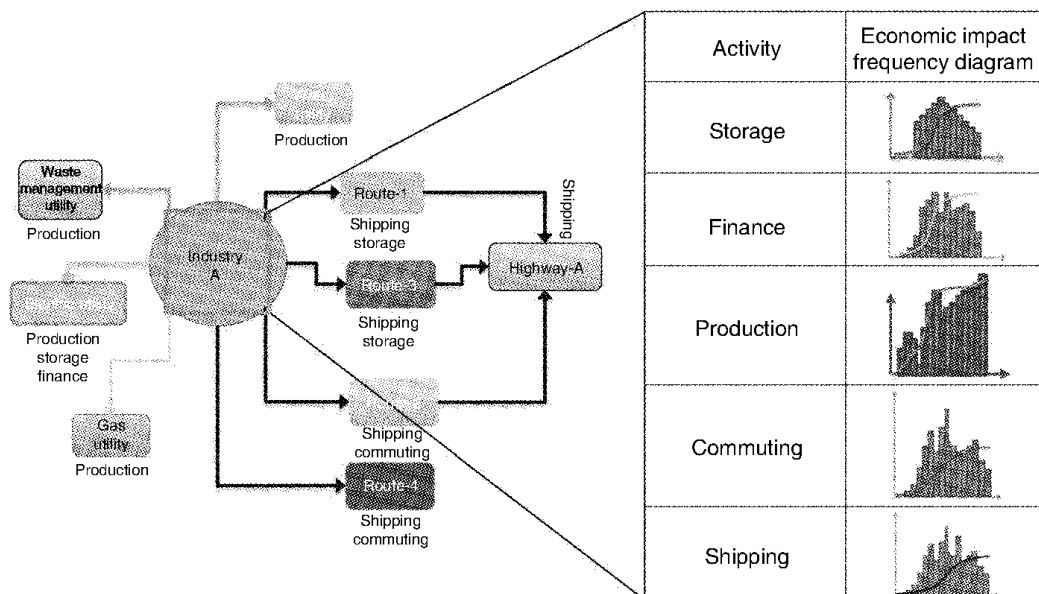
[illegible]
Production

Waste management utility
Production

Industry A

Route-1
Shipping storage

Shipping

Highway-A

Route-3
Shipping storage

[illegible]
Production storage finance

Gas utility
Production

Route-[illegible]
Shipping commuting

Route-4
Shipping commuting

| Activity | Economic impact frequency diagram |
|---|---|
| Storage | |
| Finance | |
| Production | |
| Commuting | |
| Shipping | |